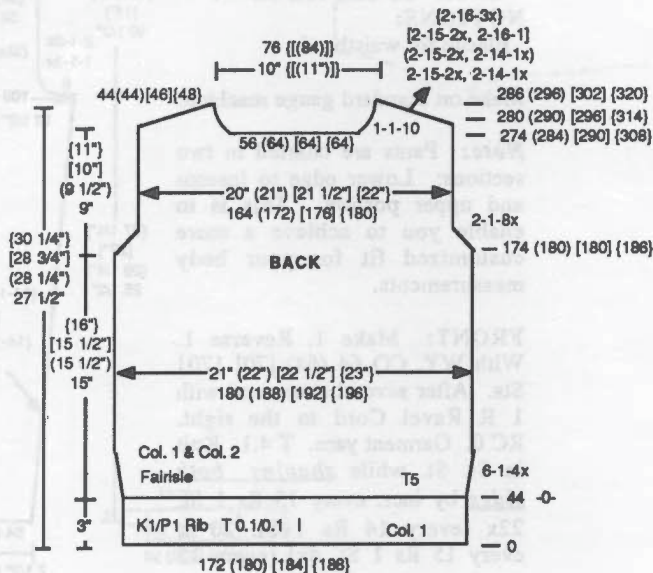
{2-16-3x}
[2-15-2x, 2-16-1]
(2-15-2x, 2-14-1x)
2-15-2x, 2-14-1x

76 {(84)}
10" {(11")}

44(44)[46]{48}

286 (296) [302] {320}
280 (290) [296] {314}
274 (284) [290] {308}

56 (64) [64] {64}

1-1-10

{11"}
[10"]
(9 1/2")
9"

20" (21") [21 1/2"] {22"}
164 (172) [176] {180}

2-1-8x

174 (180) [180] {186}

{30 1/4"}
[28 3/4"]
(28 1/4")
27 1/2"

BACK

{16"}
[15 1/2"]
(15 1/2")
15"

21" (22") [22 1/2"] {23"}
180 (188) [192] {196}

Col. 1 & Col. 2
Fairisle

T5

6-1-4x

44 -0-

3"

K1/P1 Rib T 0.1/0.1

Col. 1

0

172 (180) [184] {188}

KNITTING:
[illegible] weights
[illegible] standard gauge machine.

Note: Pants are knitted in two sections. Lower edge to knees and upper portion. This is to enable you to achieve a more customized fit for your body measurements.

FRONT: Make 1. Reverse 1. With WY, CO 64 (64) [70] {70} Sts. After several rows, knit 1 R Ravel Cord to the right. RC 0. Garment yarn. T 4. Knit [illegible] while shaping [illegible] each every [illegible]